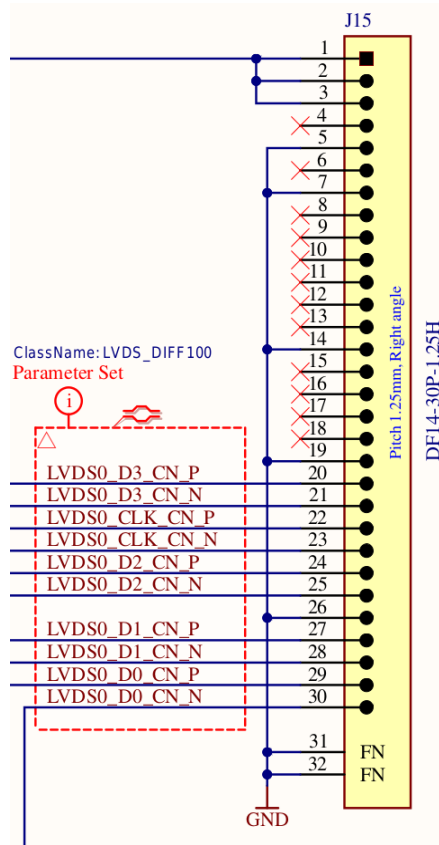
J15

1
2
3
4
5
6
7
8
9
10
11
12
13
14
15
16
17
18
19
20
21
22
23
24
25
26
27
28
29
30
31
32

ClassName: LVDS_DIFF100
Parameter Set

LVDS0_D3_CN_P
LVDS0_D3_CN_N
LVDS0_CLK_CN_P
LVDS0_CLK_CN_N
LVDS0_D2_CN_P
LVDS0_D2_CN_N
LVDS0_D1_CN_P
LVDS0_D1_CN_N
LVDS0_D0_CN_P
LVDS0_D0_CN_N

Pitch 1.25mm, Right angle
DF14-30P-1.25H

FN
FN

GND